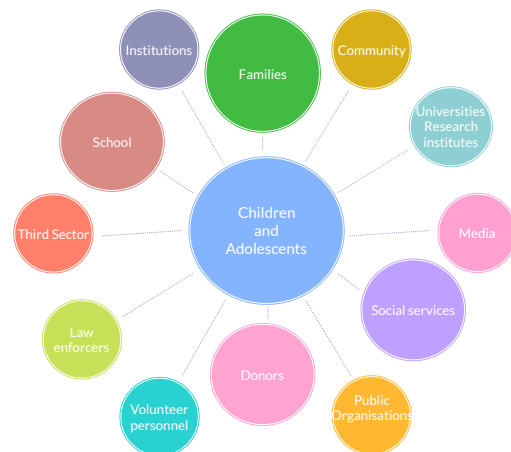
Institutions

Families

Community

Universities Research institutes

School

Children and Adolescents

Third Sector

Media

Social services

Law enforcers

Donors

Public Organisations

Volunteer personnel